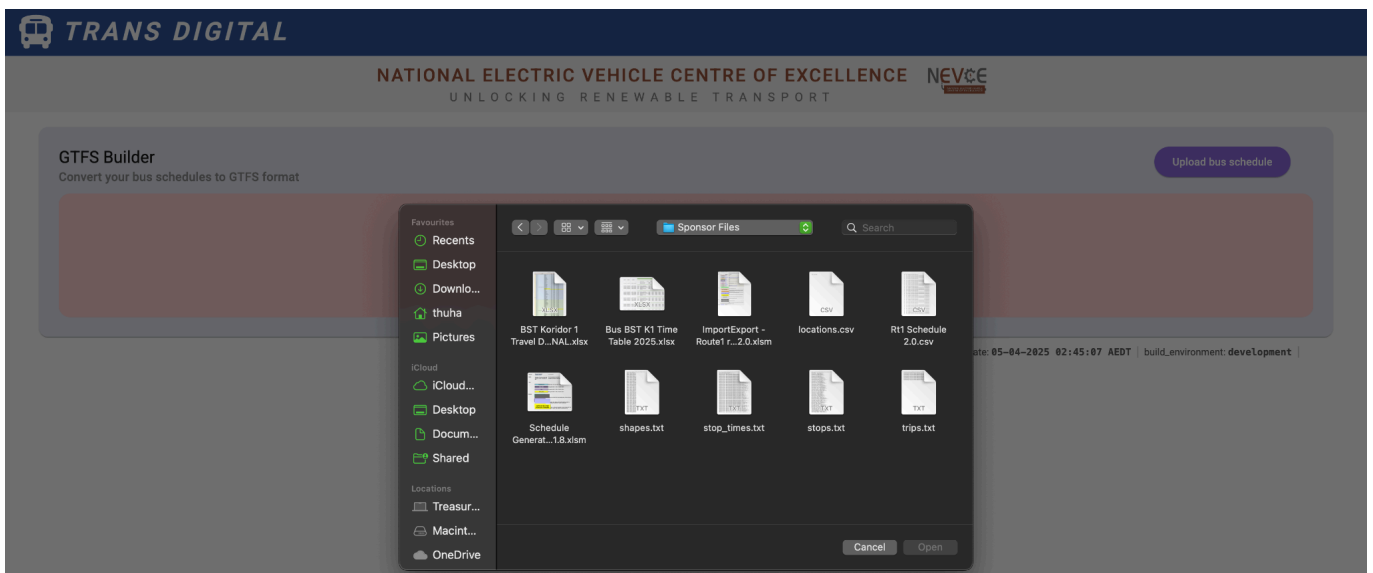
TRANS DIGITAL

NATIONAL ELECTRIC VEHICLE CENTRE OF EXCELLENCE NEVCE
UNLOCKING RENEWABLE TRANSPORT

GTFS Builder
Convert your bus schedules to GTFS format

Upload bus schedule

Favourites
Recents
Desktop
Downlo...
thuha
Pictures
iCloud
iCloud...
Desktop
Docum...
Shared
Locations
Treasur...
Macint...
OneDrive

Sponsor Files
Search

BST Koridor 1 Travel D...NAL.xlsx
Bus BST K1 Time Table 2025.xlsx
ImportExport - Route1 r...2.0.xlsm
locations.csv
Rt1 Schedule 2.0.csv
Schedule Generat...1.8.xlsm
shapes.txt
stop_times.txt
stops.txt
trips.txt

Cancel
Open

ate: 05-04-2025 02:45:07 AEDT | build_environment: development